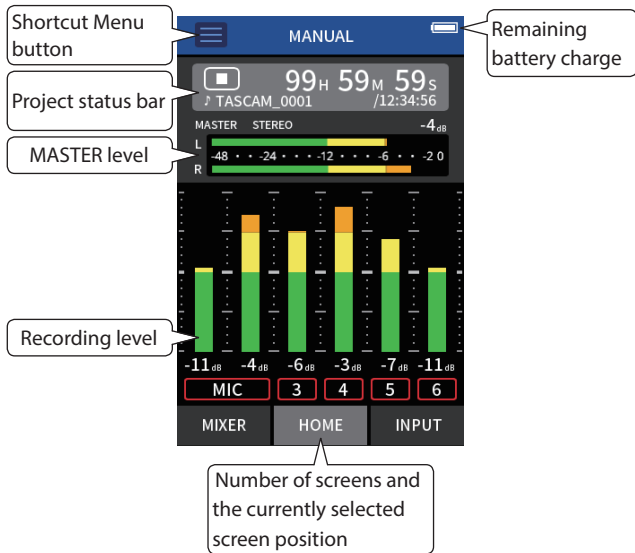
Shortcut Menu button

MANUAL

Remaining battery charge

Project status bar

99H 59M 59S

♪ TASCAM_0001

/12:34:56

MASTER STEREO

-4dB

MASTER level

L

-48 • • -24 • • • -12 • • • -6 • • -2 0

R

Recording level

-11dB -4dB -6dB -3dB -7dB -11dB

MIC 3 4 5 6

MIXER HOME INPUT

Number of screens and the currently selected screen position